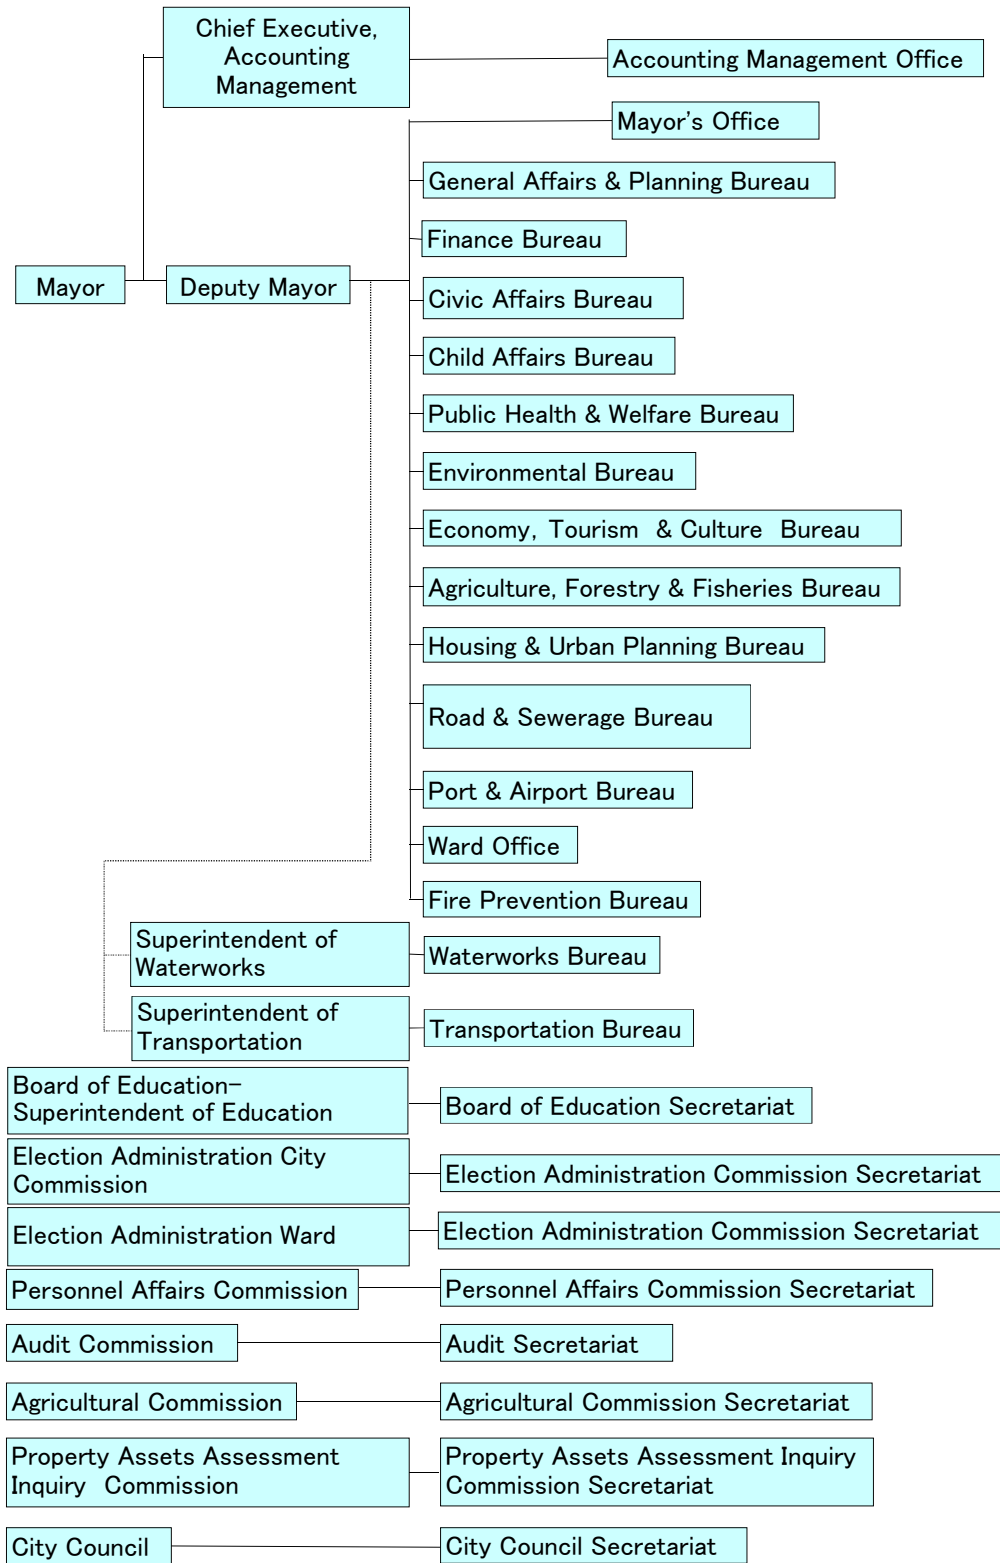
Chief Executive, Accounting Management

Accounting Management Office

Mayor's Office

General Affairs & Planning Bureau

Finance Bureau

Mayor

Deputy Mayor

Civic Affairs Bureau

Child Affairs Bureau

Public Health & Welfare Bureau

Environmental Bureau

Economy, Tourism & Culture Bureau

Agriculture, Forestry & Fisheries Bureau

Housing & Urban Planning Bureau

Road & Sewerage Bureau

Port & Airport Bureau

Ward Office

Fire Prevention Bureau

Superintendent of Waterworks

Waterworks Bureau

Superintendent of Transportation

Transportation Bureau

Board of Education–Superintendent of Education

Board of Education Secretariat

Election Administration City Commission

Election Administration Commission Secretariat

Election Administration Ward

Election Administration Commission Secretariat

Personnel Affairs Commission

Personnel Affairs Commission Secretariat

Audit Commission

Audit Secretariat

Agricultural Commission

Agricultural Commission Secretariat

Property Assets Assessment Inquiry Commission

Property Assets Assessment Inquiry Commission Secretariat

City Council

City Council Secretariat